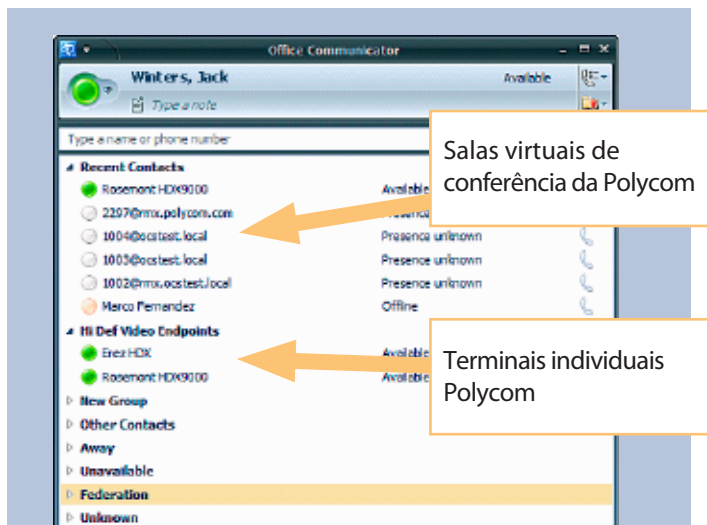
Office Communicator

Winters, Jack

Available

Type a note

Type a name or phone number

Recent Contacts

Rosemont HDX9000 Available

2297@rmx.polycom.com Presence

1004@ocstest.local Presence unknown

1003@ocstest.local Presence unknown

1002@rmx.ocstest.local Presence unknown

Marco Fernandez Offline

Hi Def Video Endpoints

Erez HDX Available

Rosemont HDX9000 Available

New Group

Other Contacts

Away

Unavailable

Federation

Unknown

Salas virtuais de conferência da Polycom

Terminais individuais Polycom